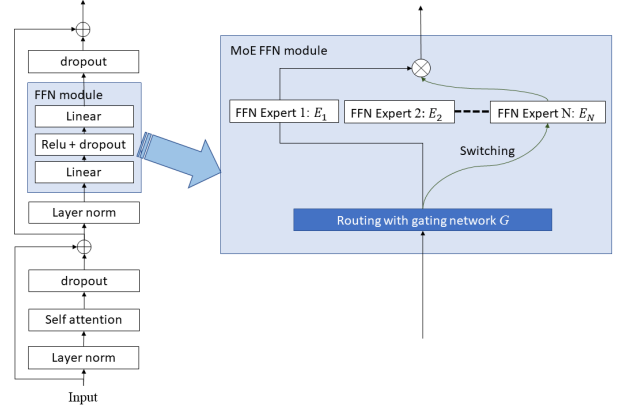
dropout

FFN module

Linear

Relu + dropout

Linear

Layer norm

dropout

Self attention

Layer norm

Input

MoE FFN module

FFN Expert 1: $E_1$

FFN Expert 2: $E_2$

FFN Expert N: $E_N$

Switching

Routing with gating network $G$